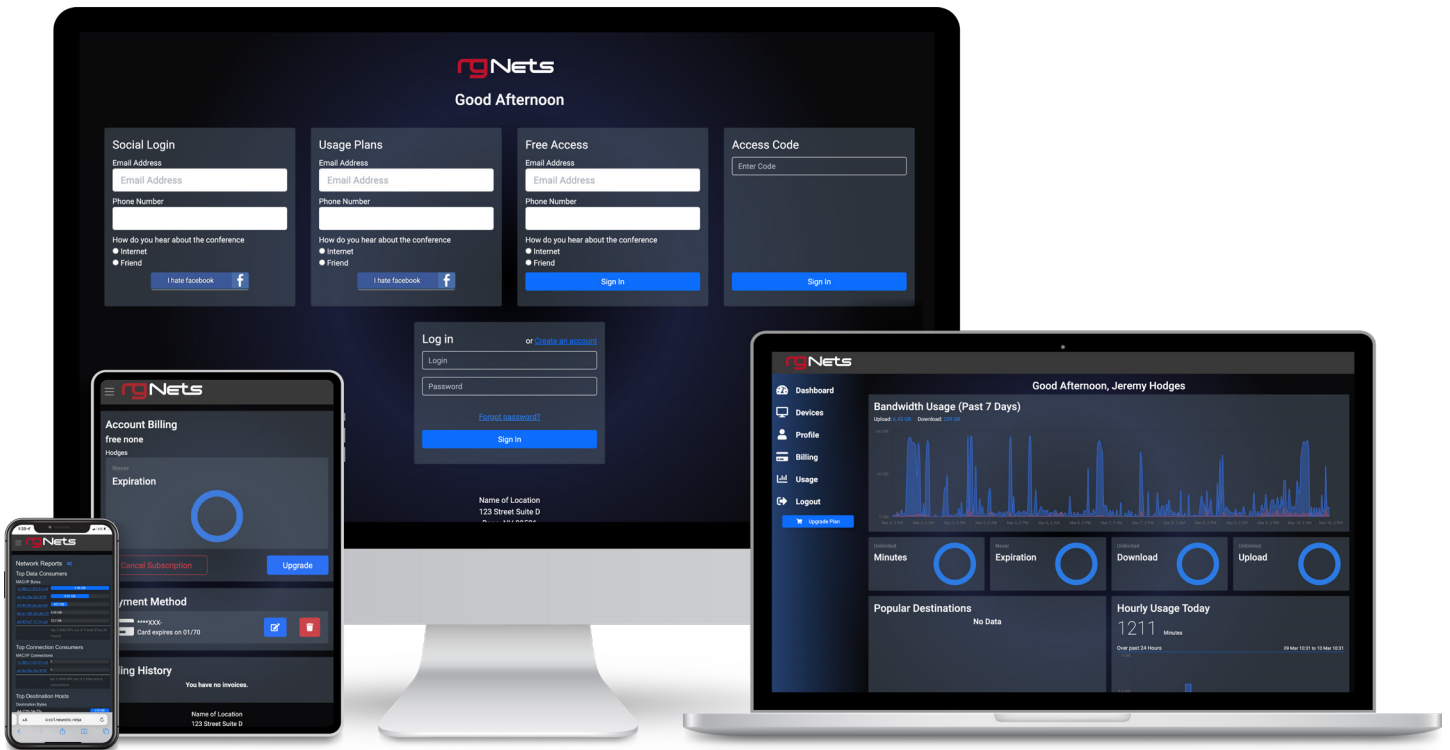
rgNets
Good Afternoon

Social Login
Email Address
Email Address
Phone Number
How do you hear about the conference
Internet
Friend
I hate facebook

Usage Plans
Email Address
Email Address
Phone Number
How do you hear about the conference
Internet
Friend
I hate facebook

Free Access
Email Address
Email Address
Phone Number
How do you hear about the conference
Internet
Friend
Sign In

Access Code
Enter Code
Sign In

Log in
or Create an account
Login
Password
Forgot password?
Sign In

Name of Location
123 Street Suite D
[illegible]

rgNets
Account Billing
free none
Hodges
Never
Expiration
Cancel Subscription
Upgrade
yment Method
****XXX-
Card expires on 01/70
ling History
You have no invoices.
Name of Location
123 Street Suite D

rgNets
Network Reports
Top Data Consumers
Top Connection Consumers
Top Destination Hosts

rgNets
Dashboard
Devices
Profile
Billing
Usage
Logout
Upgrade Plan
Good Afternoon, Jeremy Hodges
Bandwidth Usage (Past 7 Days)
Upload: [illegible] Download: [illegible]
Unlimited
Minutes
Never
Expiration
Unlimited
Download
Unlimited
Upload
Popular Destinations
No Data
Hourly Usage Today
1211 Minutes
Over past 24 Hours
09 Mar 10:31 to 10 Mar 10:31